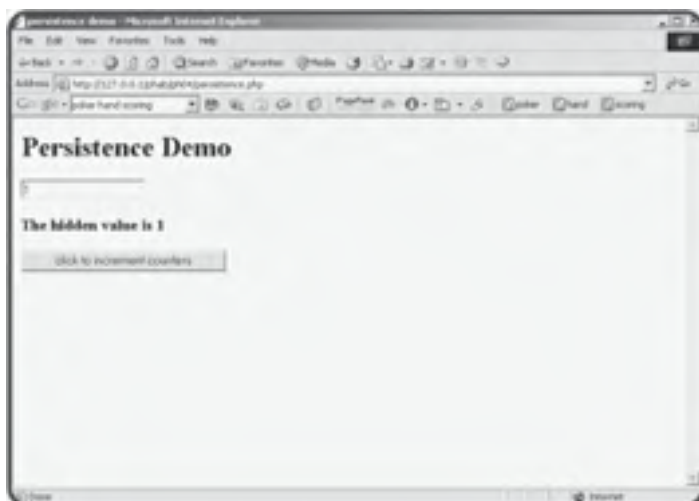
persistence demo - Microsoft Internet Explorer

File Edit View Favorites Tools Help

Back Search Favorites Media

Address http://127.0.0.1/phab/ph06/persistence.php

Go

poker hand scoring

Persistence Demo

1

The hidden value is 1

click to increment counters

Done

Internet